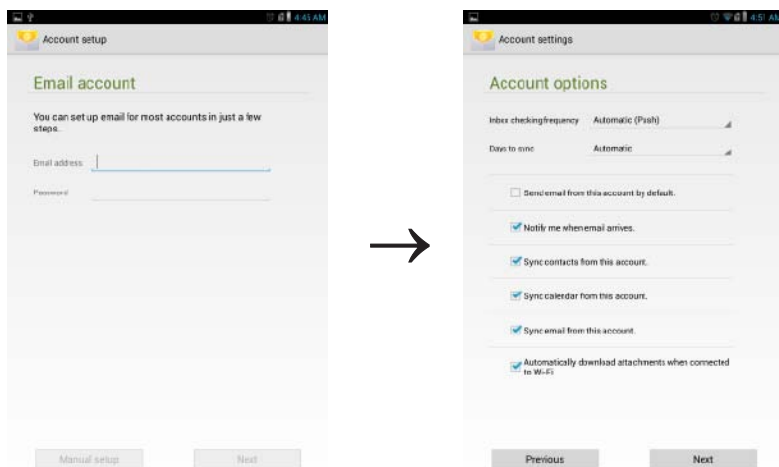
4:43 AM

Account setup

Email account

You can set up email for most accounts in just a few steps.

Email address

Password

Manual setup

Next

4:51 AM

Account settings

Account options

Inbox checking frequency Automatic (Push)

Days to sync Automatic

Send email from this account by default.

Notify me when email arrives.

Sync contacts from this account.

Sync calendar from this account.

Sync email from this account.

Automatically download attachments when connected to Wi-Fi

Previous

Next